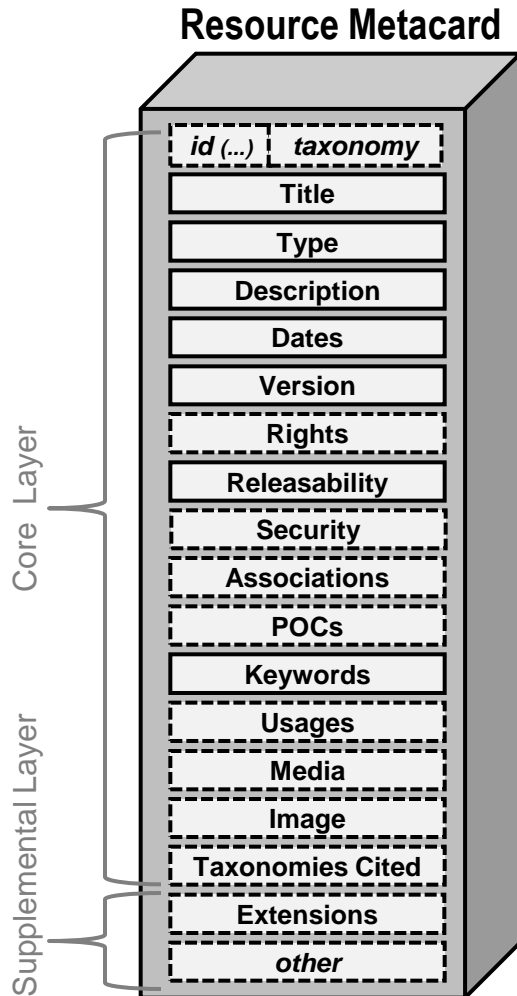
Resource Metacard

id (...)
taxonomy
Title
Type
Description
Dates
Version
Rights
Releasability
Security
Associations
POCs
Keywords
Usages
Media
Image
Taxonomies Cited
Extensions
other

Core Layer

Supplemental Layer